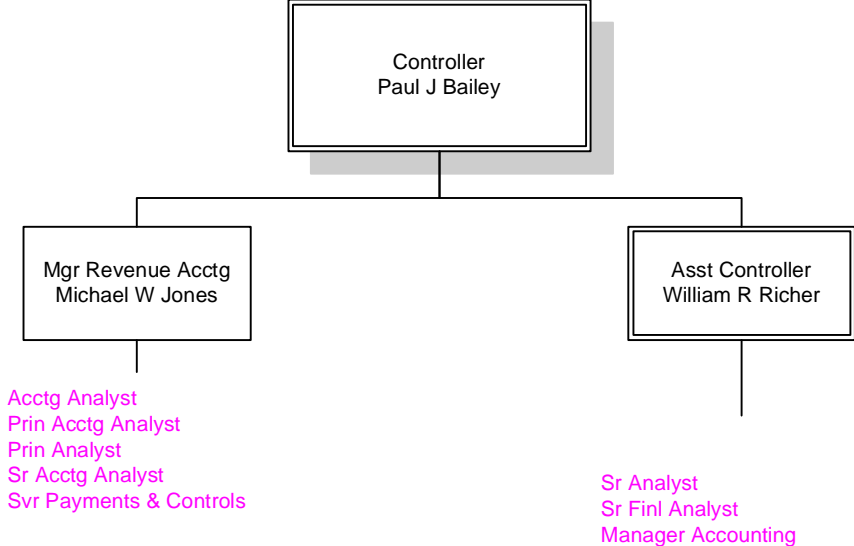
Controller
Paul J Bailey

Mgr Revenue Acctg
Michael W Jones

Acctg Analyst
Prin Acctg Analyst
Prin Analyst
Sr Acctg Analyst
Svr Payments & Controls

Asst Controller
William R Richer

Sr Analyst
Sr Finl Analyst
Manager Accounting